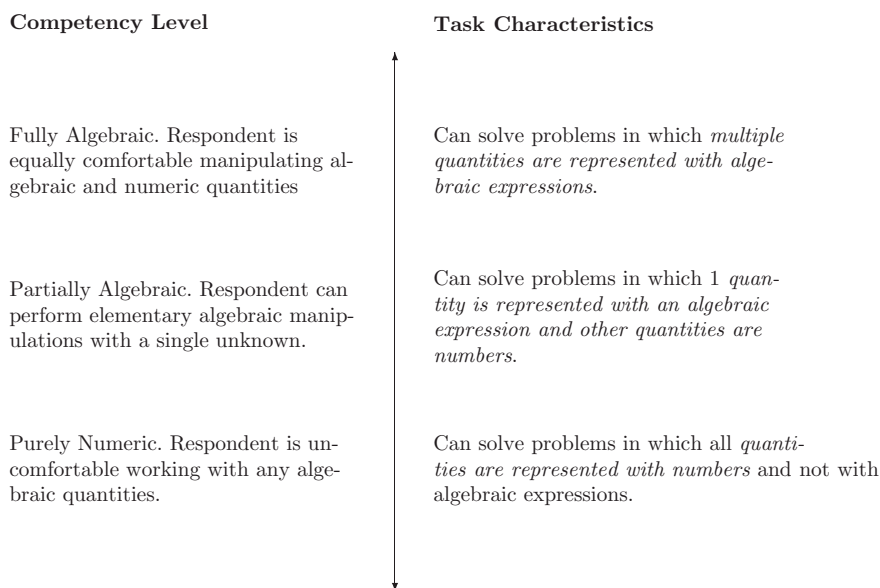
**Competency Level**

Fully Algebraic. Respondent is equally comfortable manipulating algebraic and numeric quantities

Partially Algebraic. Respondent can perform elementary algebraic manipulations with a single unknown.

Purely Numeric. Respondent is uncomfortable working with any algebraic quantities.

**Task Characteristics**

Can solve problems in which *multiple quantities are represented with algebraic expressions*.

Can solve problems in which 1 *quantity is represented with an algebraic expression and other quantities are numbers.*

Can solve problems in which all *quantities are represented with numbers* and not with algebraic expressions.